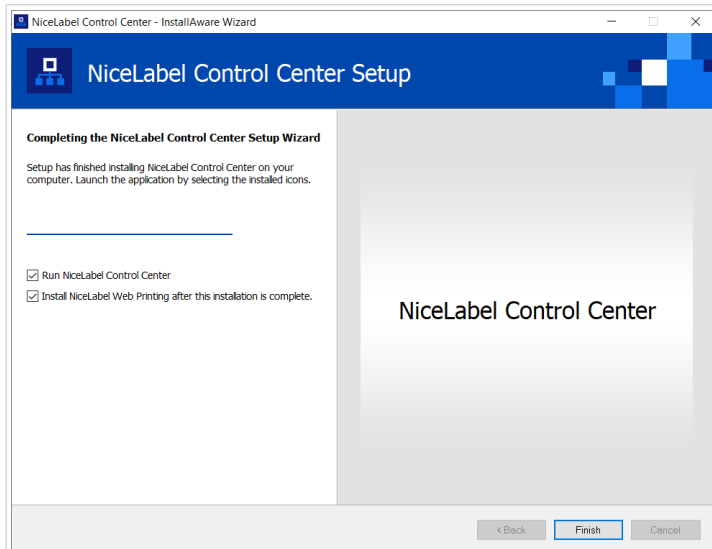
NiceLabel Control Center - InstallAware Wizard

NiceLabel Control Center Setup

Completing the NiceLabel Control Center Setup Wizard

Setup has finished installing NiceLabel Control Center on your computer. Launch the application by selecting the installed icons.

Run NiceLabel Control Center

Install NiceLabel Web Printing after this installation is complete.

NiceLabel Control Center

< Back

Finish

Cancel